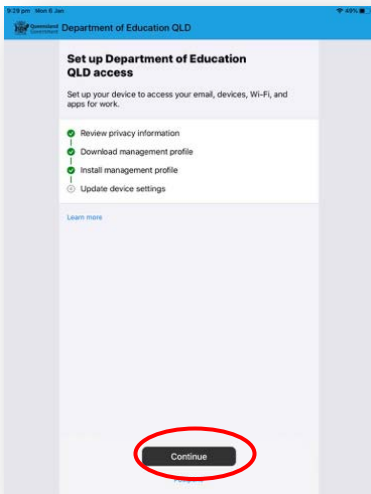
9:29 pm Mon 6 Jan

49%

Queensland Government Department of Education QLD

Set up Department of Education QLD access

Set up your device to access your email, devices, Wi-Fi, and apps for work.

Review privacy information

Download management profile

Install management profile

Update device settings

Learn more

Continue

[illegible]